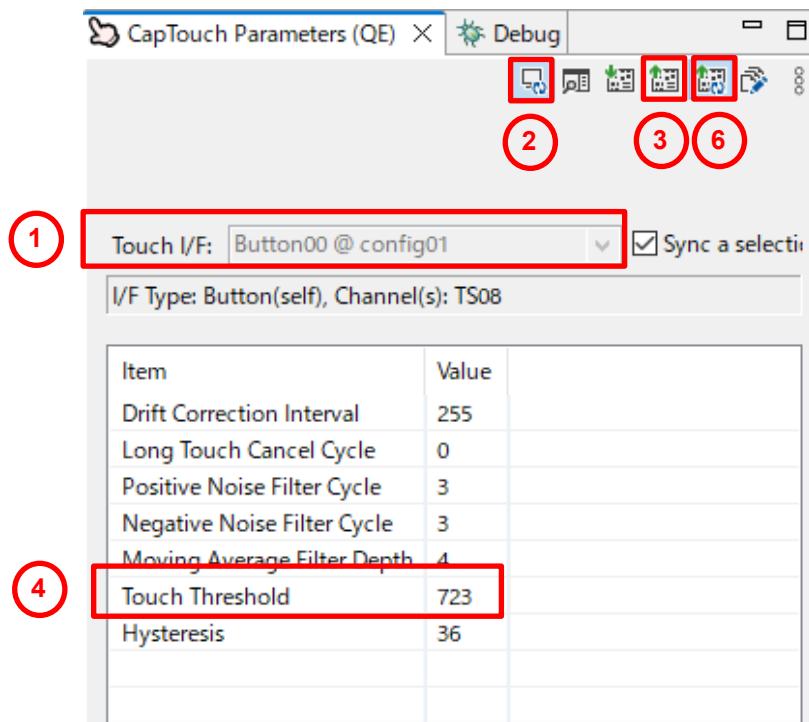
CapTouch Parameters (QE) × Debug

2 3 6

1 Touch I/F: Button00 @ config01 Sync a selecti

I/F Type: Button(self), Channel(s): TS08

| Item | Value |
|---|---|
| Drift Correction Interval | 255 |
| Long Touch Cancel Cycle | 0 |
| Positive Noise Filter Cycle | 3 |
| Negative Noise Filter Cycle | 3 |
| Moving Average Filter Depth | 4 |
| Touch Threshold | 723 |
| Hysteresis | 36 |

4